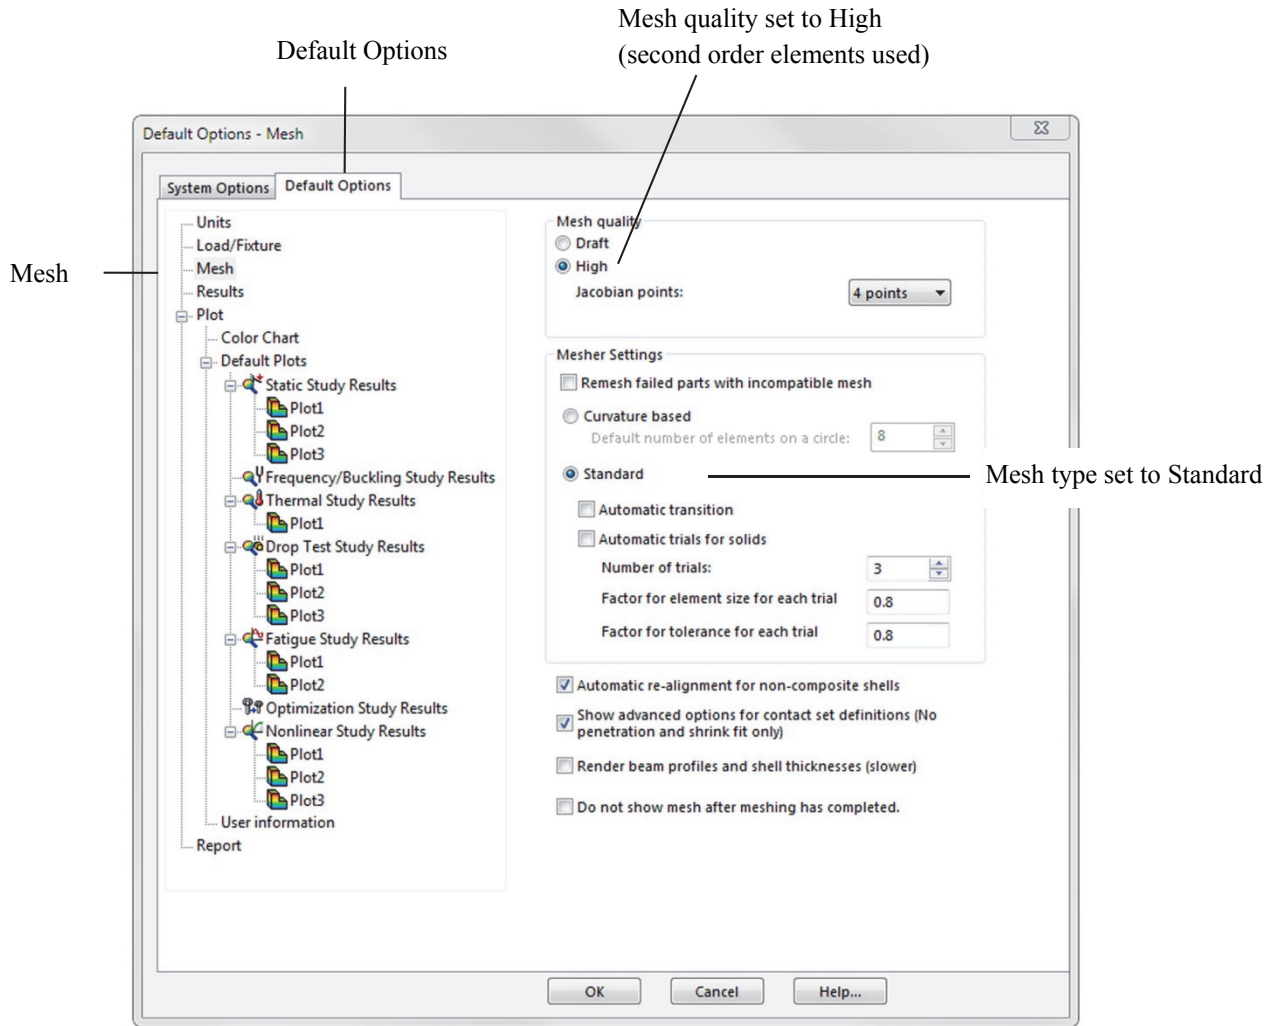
Mesh quality set to High
(second order elements used)

Default Options

Default Options - Mesh

System Options | Default Options

Mesh

Units
Load/Fixture
Mesh
Results
Plot
Color Chart
Default Plots
Static Study Results
Plot1
Plot2
Plot3
Frequency/Buckling Study Results
Thermal Study Results
Plot1
Drop Test Study Results
Plot1
Plot2
Plot3
Fatigue Study Results
Plot1
Plot2
Optimization Study Results
Nonlinear Study Results
Plot1
Plot2
Plot3
User information
Report

Mesh quality
Draft
High
Jacobian points: 4 points

Mesher Settings
Remesh failed parts with incompatible mesh
Curvature based
Default number of elements on a circle: 8
Standard
Automatic transition
Automatic trials for solids
Number of trials: 3
Factor for element size for each trial 0.8
Factor for tolerance for each trial 0.8

Mesh type set to Standard

Automatic re-alignment for non-composite shells
Show advanced options for contact set definitions (No penetration and shrink fit only)
Render beam profiles and shell thicknesses (slower)
Do not show mesh after meshing has completed.

OK Cancel Help...